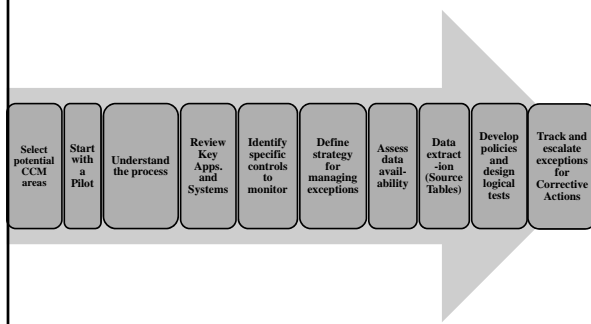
Select potential CCM areas

Start with a Pilot

Understand the process

Review Key Apps. and Systems

Identify specific controls to monitor

Define strategy for managing exceptions

Assess data availability

Data extract -ion (Source Tables)

Develop policies and design logical tests

Track and escalate exceptions for Corrective Actions